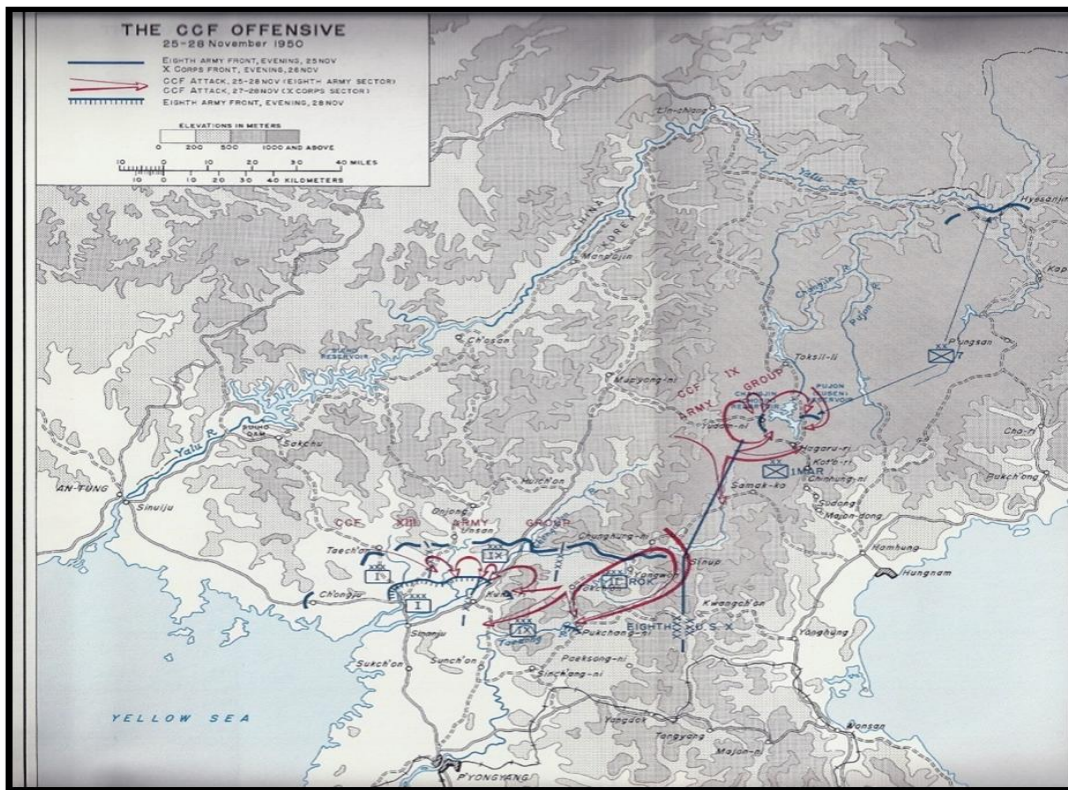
THE CCF OFFENSIVE
25-28 November 1950

EIGHTH ARMY FRONT, EVENING, 25 NOV
X CORPS FRONT, EVENING, 26 NOV
CCF ATTACK, 25-28 NOV (EIGHTH ARMY SECTOR)
CCF ATTACK, 27-28 NOV (X CORPS SECTOR)
EIGHTH ARMY FRONT, EVENING, 28 NOV

ELEVATIONS IN METERS
0 200 500 1000 AND ABOVE

10 0 10 20 30 40 MILES
10 0 10 20 30 40 KILOMETERS

Hyesanjin
Lin-chiang
Yalu R.
CHINA
KOREA
Manp'ojin
Kap
Changjin R.
Pujon R.
P'ungsan
SUPUNG RESERVOIR
Ch'osan
Toksil-li
CCF IX ARMY GROUP
Mup'yong-ni
FUJON (CHOSIN) RESERVOIR
Yudam-ni
Hagaru-ri
Koto-ri
Chinhung-ni
Cho-ri
1 MAR
Samak-ko
Pukch'ong
Sudong
Majon-dong
SUIHO DAM
Sakchu
Yalu R.
AN-TUNG
Sinuiju
Huich'on
CCF XIII ARMY GROUP
Onjong
Unsan
Chongchon R.
Tokch'on
Taech'on
Hamhung
Hungnam
Sinup
II ROK
IX
I
Ch'ongju
Kunu-ri
Sinanju
Kwangch'on
Pukchang-ni
EIGHTH
U.S. X
Yonghung
Sukch'on
Sunch'on
Paeksong-ni
Sinch'ang-ni
YELLOW SEA
Yangdok
Wonsan
Tongyang
Majon-ni
PYONGYANG